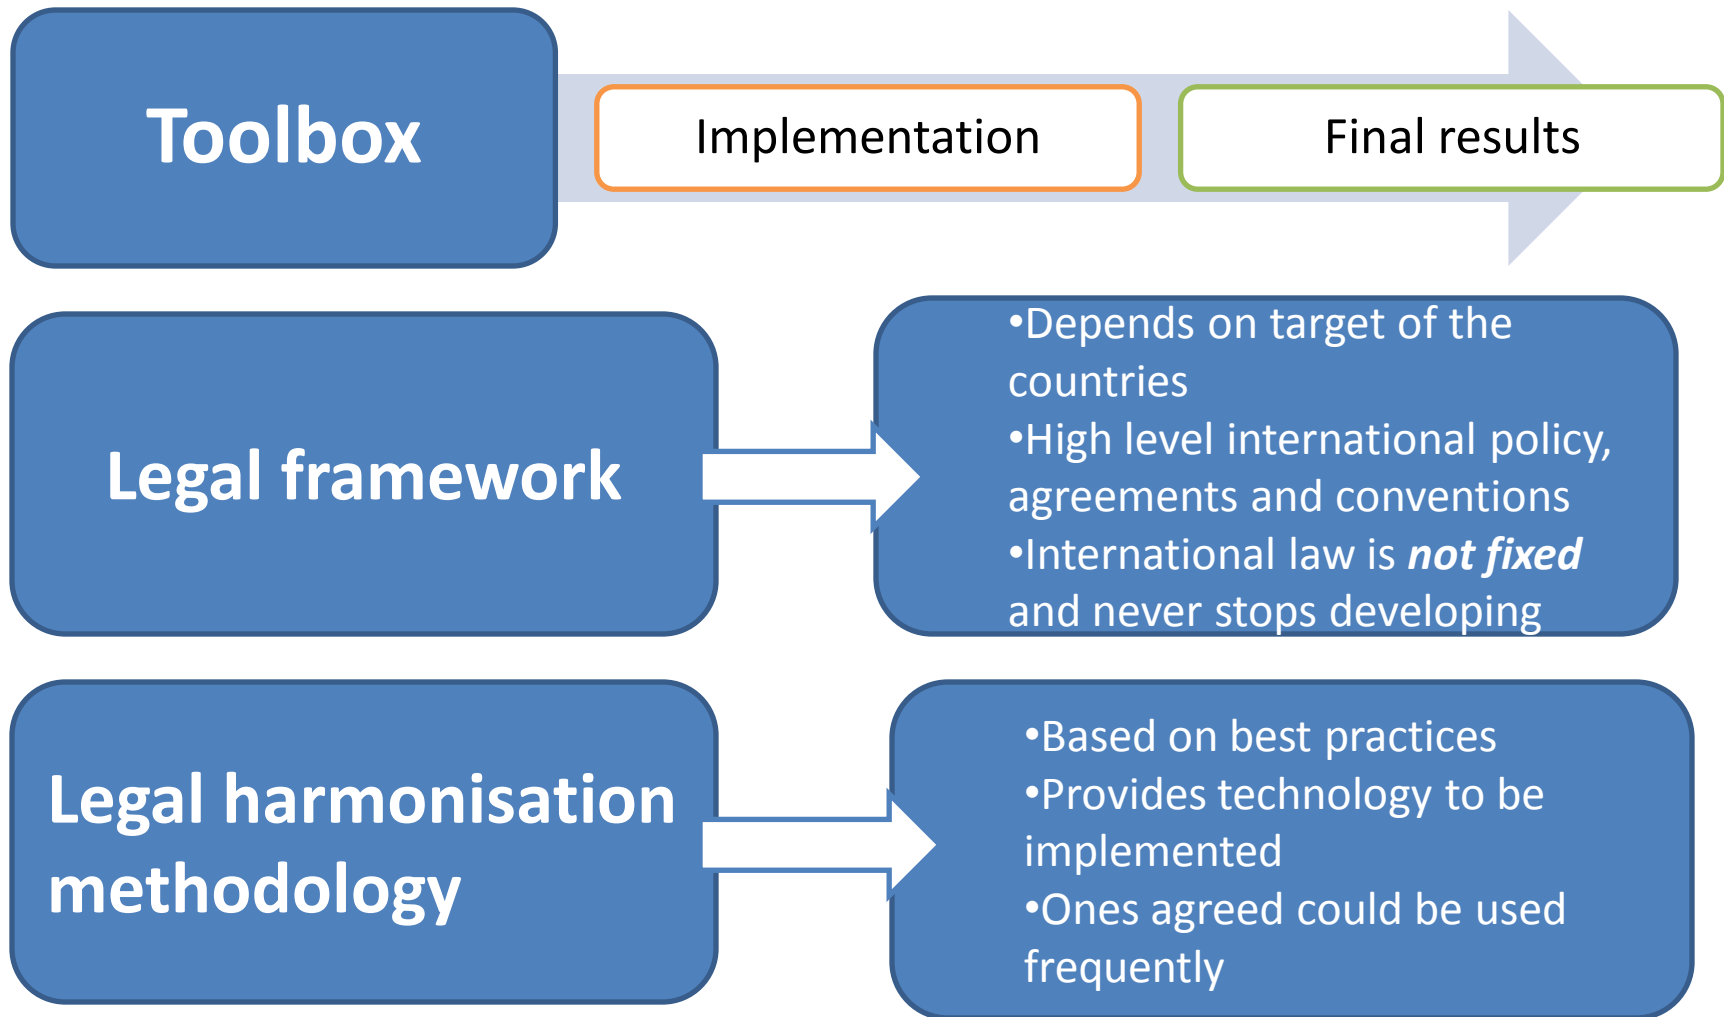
Toolbox

Implementation

Final results

Legal framework

•Depends on target of the countries
•High level international policy, agreements and conventions
•International law is ***not fixed*** and never stops developing

Legal harmonisation methodology

•Based on best practices
•Provides technology to be implemented
•Ones agreed could be used frequently